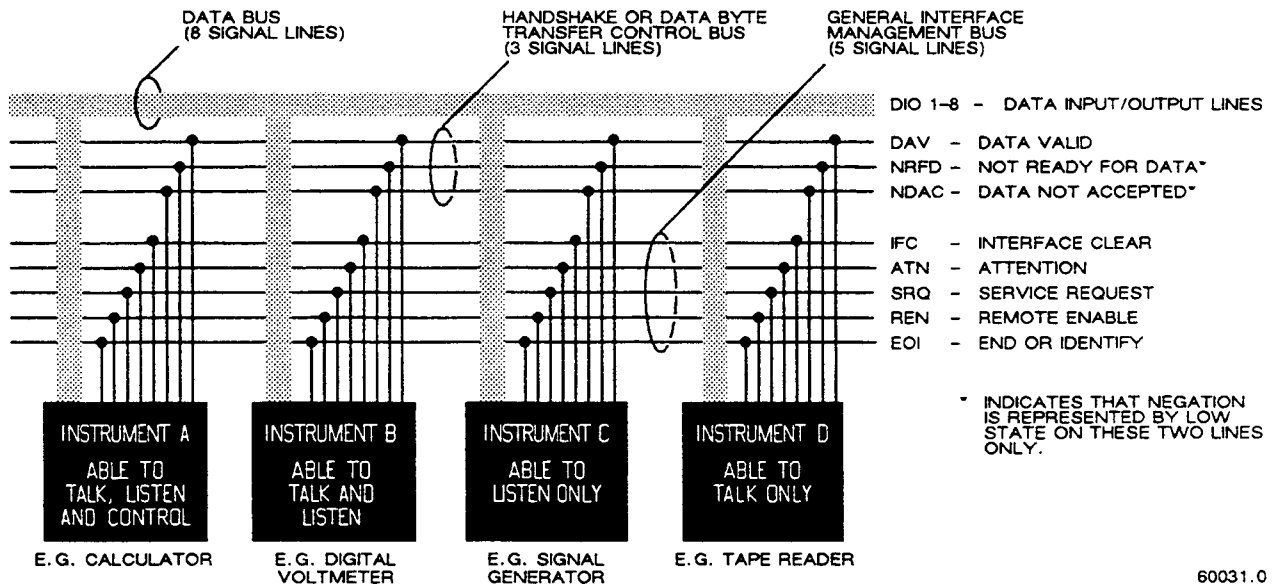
DATA BUS
(8 SIGNAL LINES)

HANDSHAKE OR DATA BYTE
TRANSFER CONTROL BUS
(3 SIGNAL LINES)

GENERAL INTERFACE
MANAGEMENT BUS
(5 SIGNAL LINES)

DIO 1–8 – DATA INPUT/OUTPUT LINES
DAV – DATA VALID
NRFD – NOT READY FOR DATA*
NDAC – DATA NOT ACCEPTED*
IFC – INTERFACE CLEAR
ATN – ATTENTION
SRQ – SERVICE REQUEST
REN – REMOTE ENABLE
EOI – END OR IDENTIFY

INSTRUMENT A
ABLE TO
TALK, LISTEN
AND CONTROL

INSTRUMENT B
ABLE TO
TALK AND
LISTEN

INSTRUMENT C
ABLE TO
LISTEN ONLY

INSTRUMENT D
ABLE TO
TALK ONLY

* INDICATES THAT NEGATION IS REPRESENTED BY LOW STATE ON THESE TWO LINES ONLY.

E.G. CALCULATOR

E.G. DIGITAL VOLTMETER

E.G. SIGNAL GENERATOR

E.G. TAPE READER

60031.0